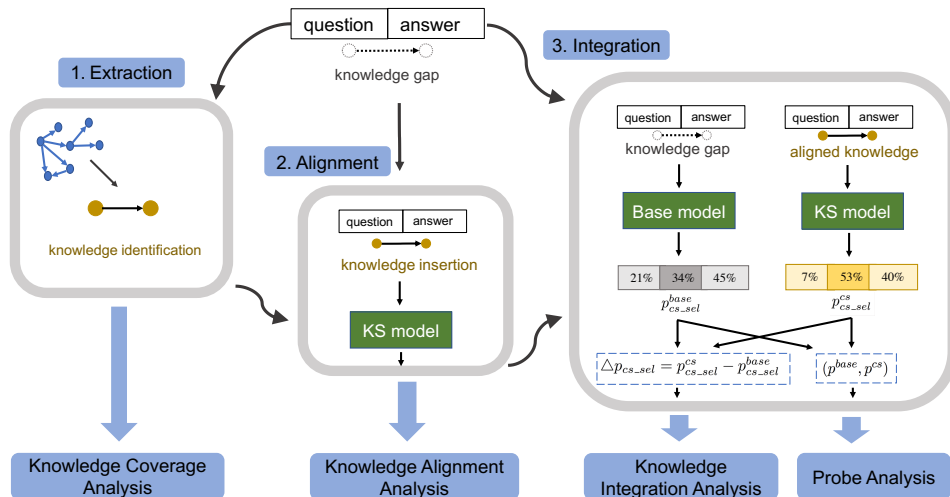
question | answer

knowledge gap

1. Extraction

knowledge identification

Knowledge Coverage Analysis

2. Alignment

question | answer

knowledge insertion

KS model

Knowledge Alignment Analysis

3. Integration

question | answer

knowledge gap

Base model

| 21% | 34% | 45% |
|---|---|---|

$p^{base}_{cs\_sel}$

question | answer

aligned knowledge

KS model

| 7% | 53% | 40% |
|---|---|---|

$p^{cs}_{cs\_sel}$

$\triangle p_{cs\_sel} = p^{cs}_{cs\_sel} - p^{base}_{cs\_sel}$

$(p^{base}, p^{cs})$

Knowledge Integration Analysis

Probe Analysis